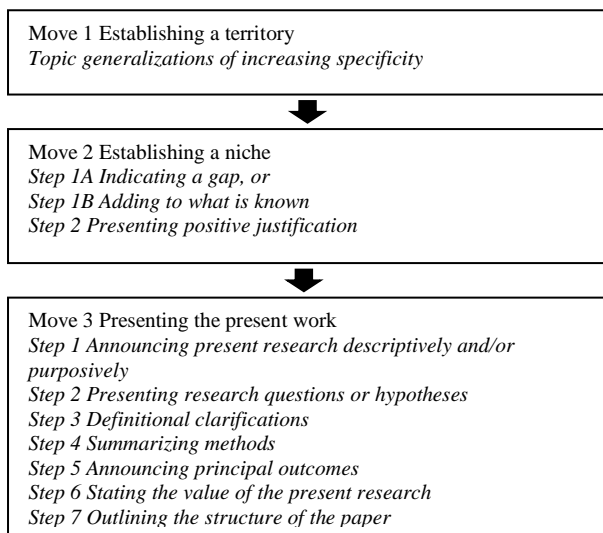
Move 1 Establishing a territory
*Topic generalizations of increasing specificity*

Move 2 Establishing a niche
*Step 1A Indicating a gap, or*
*Step 1B Adding to what is known*
*Step 2 Presenting positive justification*

Move 3 Presenting the present work
*Step 1 Announcing present research descriptively and/or purposively*
*Step 2 Presenting research questions or hypotheses*
*Step 3 Definitional clarifications*
*Step 4 Summarizing methods*
*Step 5 Announcing principal outcomes*
*Step 6 Stating the value of the present research*
*Step 7 Outlining the structure of the paper*